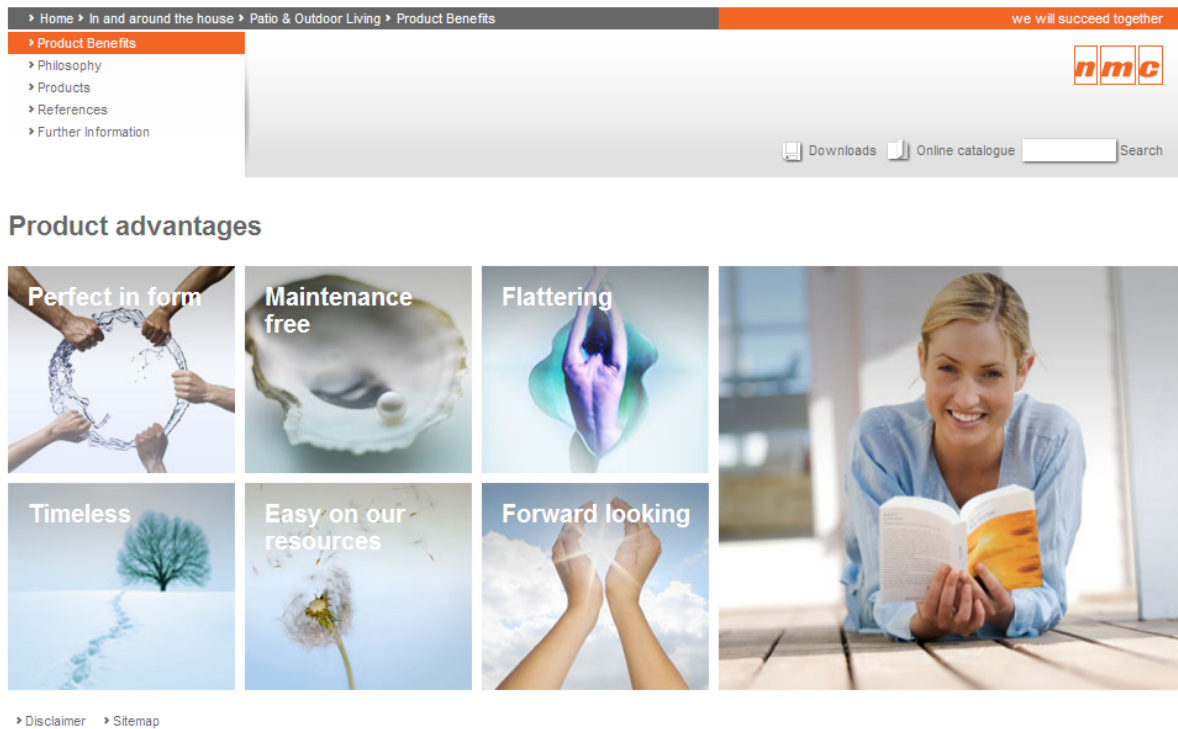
Home › In and around the house › Patio & Outdoor Living › Product Benefits

we will succeed together

Product Benefits
Philosophy
Products
References
Further Information

nmc

Downloads Online catalogue Search

Product advantages

Perfect in form

Maintenance free

Flattering

Timeless

Easy on our resources

Forward looking

Disclaimer Sitemap